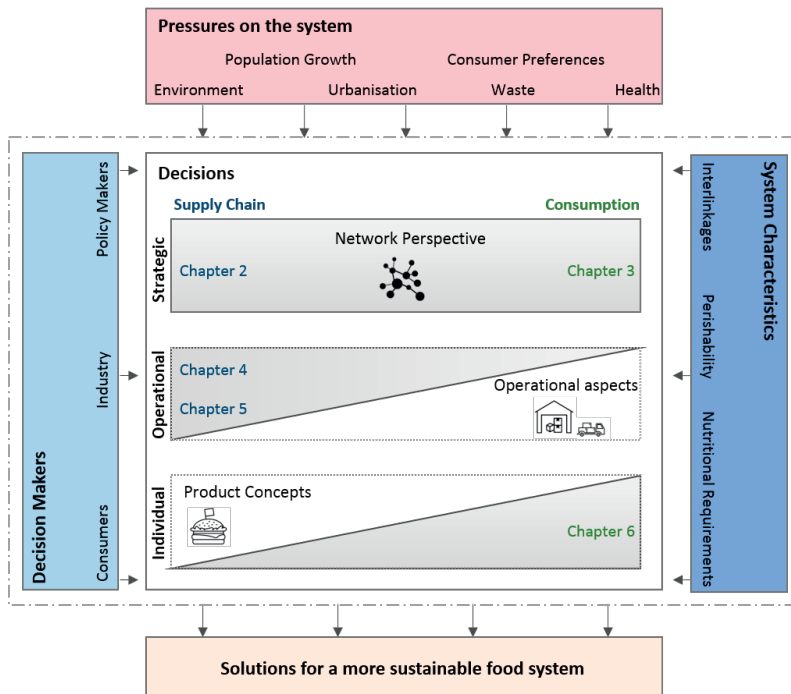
Pressures on the system

Population Growth

Consumer Preferences

Environment

Urbanisation

Waste

Health

Decision Makers

Policy Makers

Industry

Consumers

Decisions

Supply Chain

Consumption

Strategic

Network Perspective

Chapter 2

Chapter 3

Operational

Chapter 4

Chapter 5

Operational aspects

Individual

Product Concepts

Chapter 6

System Characteristics

Interlinkages

Perishability

Nutritional Requirements

Solutions for a more sustainable food system